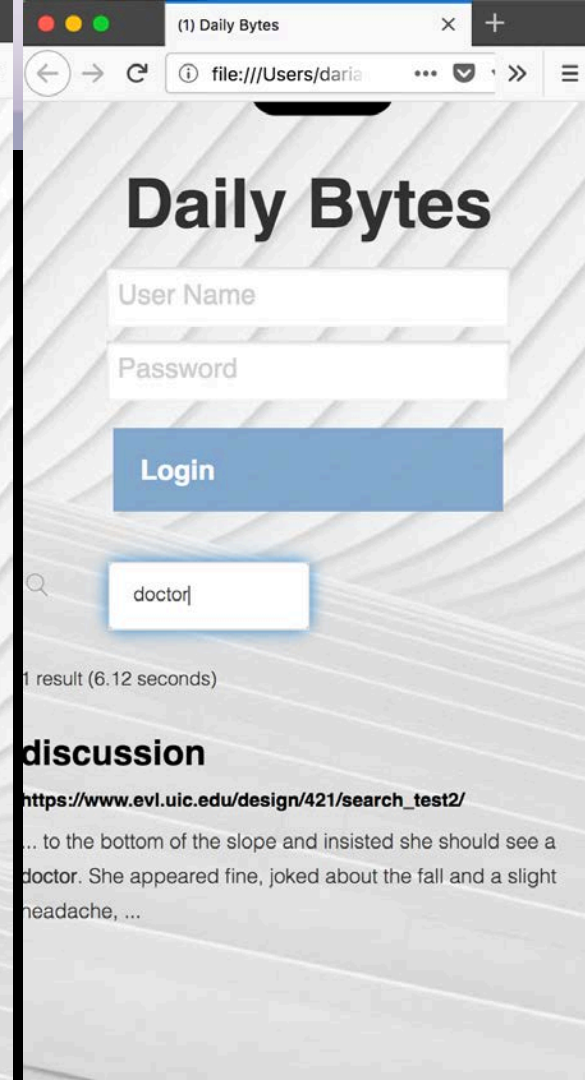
(1) Daily Bytes

file:///Users/daria

Daily Bytes

User Name

Password

Login

doctor

1 result (6.12 seconds)

discussion

https://www.evl.uic.edu/design/421/search_test2/

... to the bottom of the slope and insisted she should see a doctor. She appeared fine, joked about the fall and a slight headache, ...